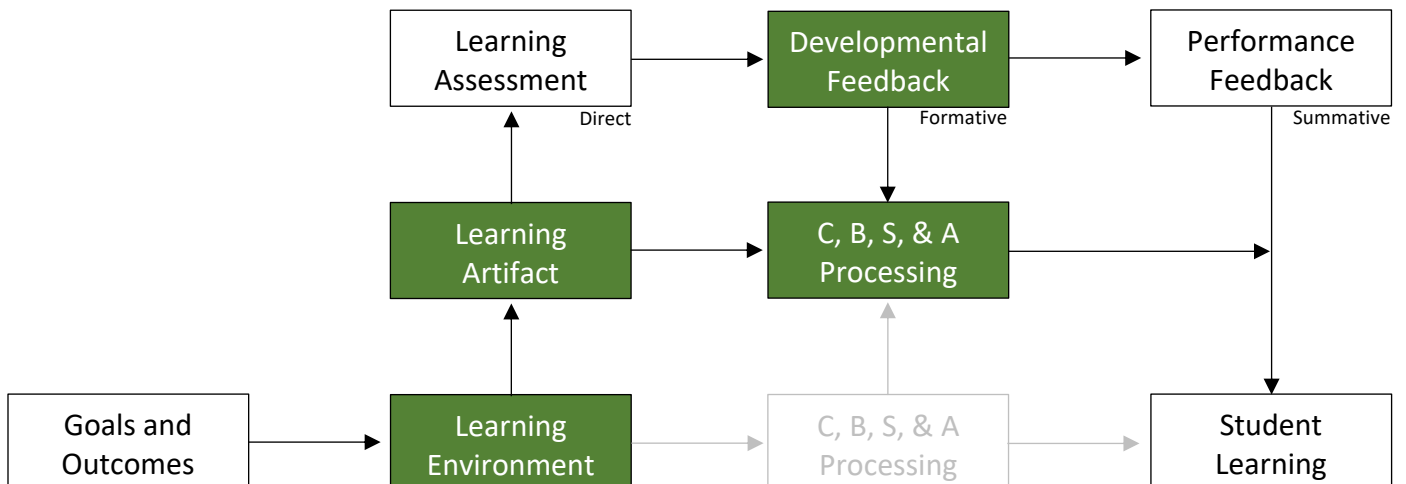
Learning Assessment

Direct

Developmental Feedback

Formative

Performance Feedback

Summative

Learning Artifact

C, B, S, & A Processing

Goals and Outcomes

Learning Environment

C, B, S, & A Processing

Student Learning